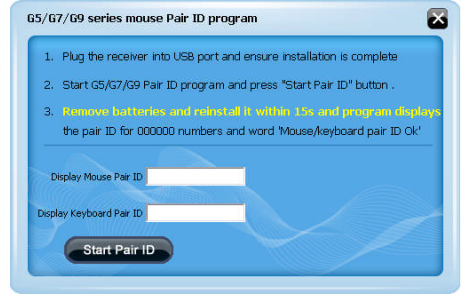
G5/G7/G9 series mouse Pair ID program

1. Plug the receiver into USB port and ensure installation is complete

2. Start G5/G7/G9 Pair ID program and press "Start Pair ID" button .

3. Remove batteries and reinstall it within 15s and program displays the pair ID for 000000 numbers and word 'Mouse/keyboard pair ID Ok'

Display Mouse Pair ID

Display Keyboard Pair ID

Start Pair ID